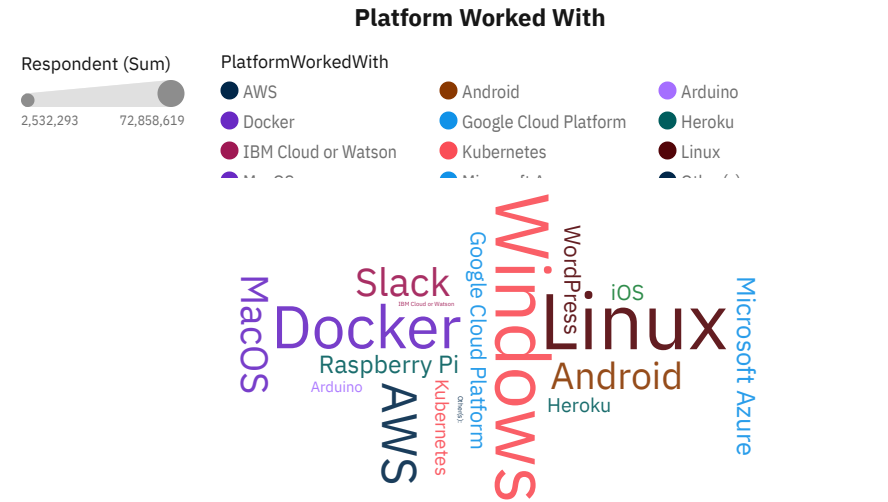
Platform Worked With

Respondent (Sum)

2,532,293 72,858,619

PlatformWorkedWith

AWS
Docker
IBM Cloud or Watson
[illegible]

Android
Google Cloud Platform
Kubernetes
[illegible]

Arduino
Heroku
Linux
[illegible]

Windows
Linux
Docker
Slack
MacOS
WordPress
iOS
Microsoft Azure
Google Cloud Platform
IBM Cloud or Watson
Raspberry Pi
Android
Arduino
AWS
Kubernetes
Other(s):
Heroku